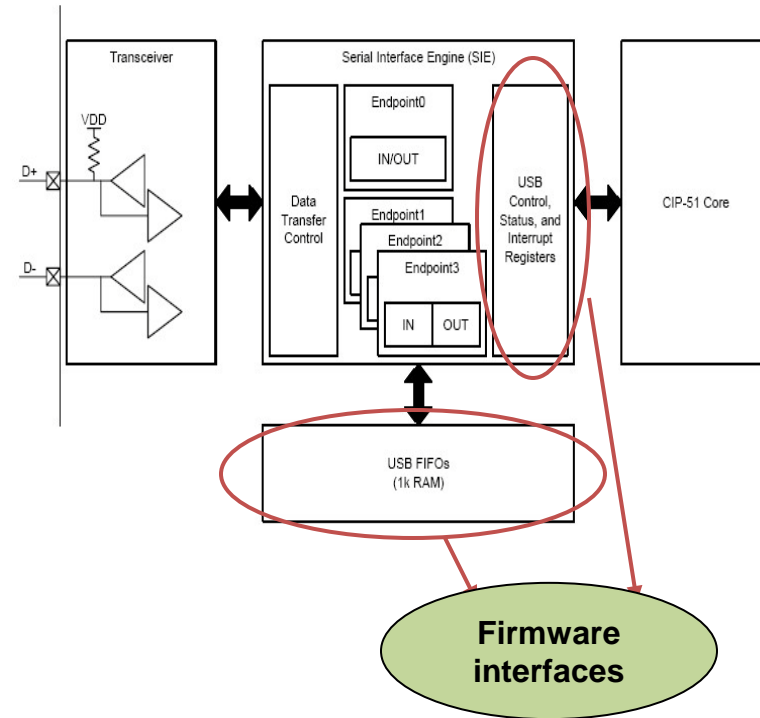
Transceiver

VDD

D+

D-

Serial Interface Engine (SIE)

Data Transfer Control

Endpoint0

IN/OUT

Endpoint1

Endpoint2

Endpoint3

IN

OUT

USB Control, Status, and Interrupt Registers

CIP-51 Core

USB FIFOs (1k RAM)

Firmware interfaces